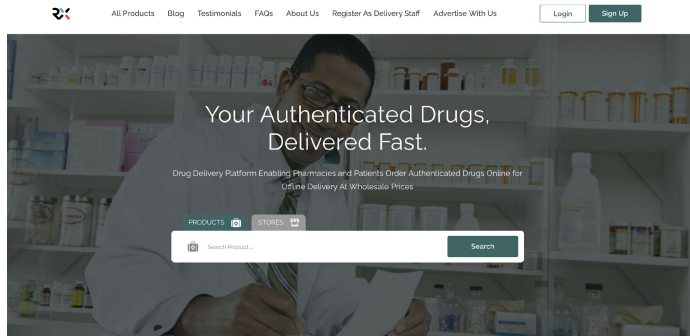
All Products Blog Testimonials FAQs About Us Register As Delivery Staff Advertise With Us

Login

Sign Up

Your Authenticated Drugs, Delivered Fast.

Drug Delivery Platform Enabling Pharmacies and Patients Order Authenticated Drugs Online for Offline Delivery At Wholesale Prices

PRODUCTS

STORES

Search Product ...

Search